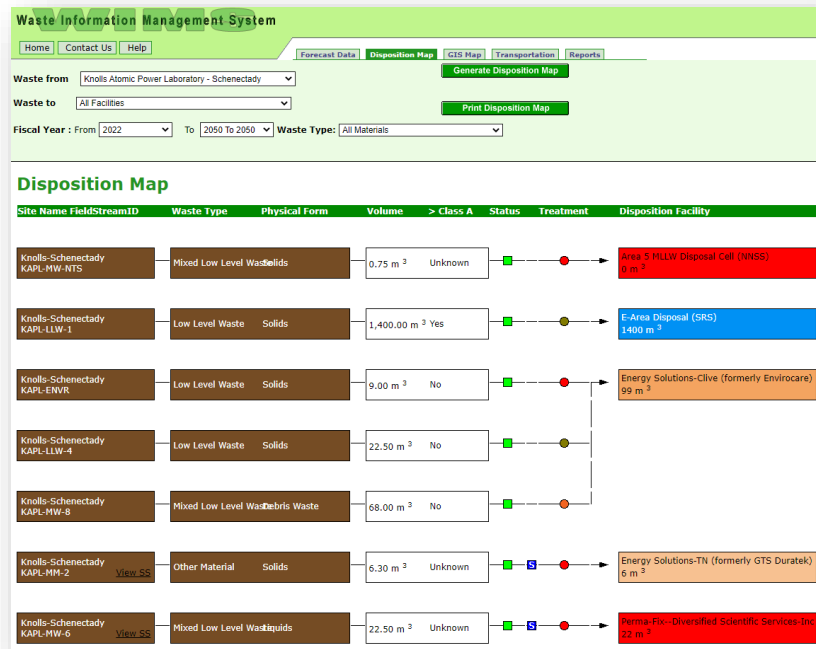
Waste Information Management System
WIMS

Home | Contact Us | Help

Forecast Data | Disposition Map | GIS Map | Transportation | Reports

Waste from Knolls Atomic Power Laboratory - Schenectady
Waste to All Facilities
Fiscal Year : From 2022 To 2050 To 2050 Waste Type: All Materials

Generate Disposition Map
Print Disposition Map

Disposition Map

| Site Name FieldStreamID | Waste Type | Physical Form | Volume | > Class A | Status | Treatment | Disposition Facility |
|---|---|---|---|---|---|---|---|
| Knolls-Schenectady KAPL-MW-NTS | Mixed Low Level Waste | Solids | 0.75 m $^3$ | Unknown | | | Area 5 MLLW Disposal Cell (NNSS) 0 m $^3$ |
| Knolls-Schenectady KAPL-LLW-1 | Low Level Waste | Solids | 1,400.00 m $^3$ | Yes | | | E-Area Disposal (SRS) 1400 m $^3$ |
| Knolls-Schenectady KAPL-ENVR | Low Level Waste | Solids | 9.00 m $^3$ | No | | | Energy Solutions-Clive (formerly Envirocare) 99 m $^3$ |
| Knolls-Schenectady KAPL-LLW-4 | Low Level Waste | Solids | 22.50 m $^3$ | No | | | |
| Knolls-Schenectady KAPL-MW-8 | Mixed Low Level Waste | Debris Waste | 68.00 m $^3$ | No | | | |
| Knolls-Schenectady KAPL-MM-2 View SS | Other Material | Solids | 6.30 m $^3$ | Unknown | S | | Energy Solutions-TN (formerly GTS Duratek) 6 m $^3$ |
| Knolls-Schenectady KAPL-MW-6 View SS | Mixed Low Level Waste | Liquids | 22.50 m $^3$ | Unknown | S | | Perma-Fix--Diversified Scientific Services-Inc 22 m $^3$ |